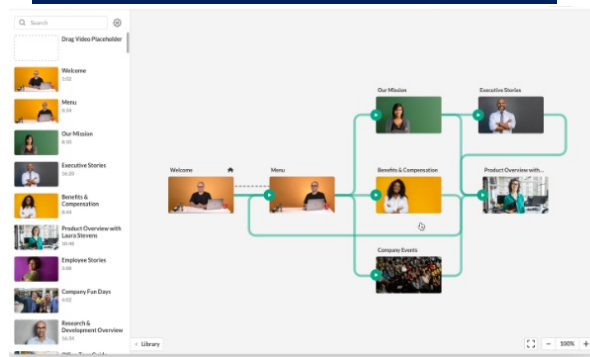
Search

Drag Video Placeholder

Welcome
1:02

Menu
0:34

Our Mission
0:10

Executive Stories
16:20

Benefits & Compensation
0:44

Product Overview with Laura Stevens
10:46

Employee Stories
5:08

Company Fun Days
4:32

Research & Development Overview
16:50

Library

Welcome

Menu

Our Mission

Executive Stories

Benefits & Compensation

Product Overview with...

Company Events

100%